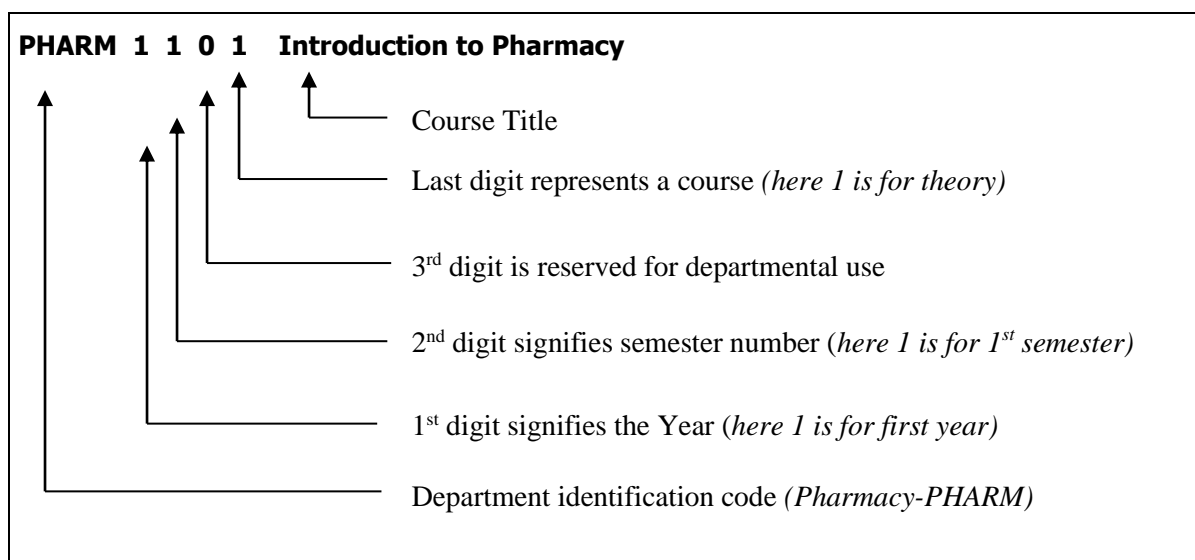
**PHARM 1 1 0 1 Introduction to Pharmacy**

Course Title

Last digit represents a course *(here 1 is for theory)*

3rd digit is reserved for departmental use

2nd digit signifies semester number (*here 1 is for 1st semester)*

1st digit signifies the Year (*here 1 is for first year)*

Department identification code *(Pharmacy-PHARM)*